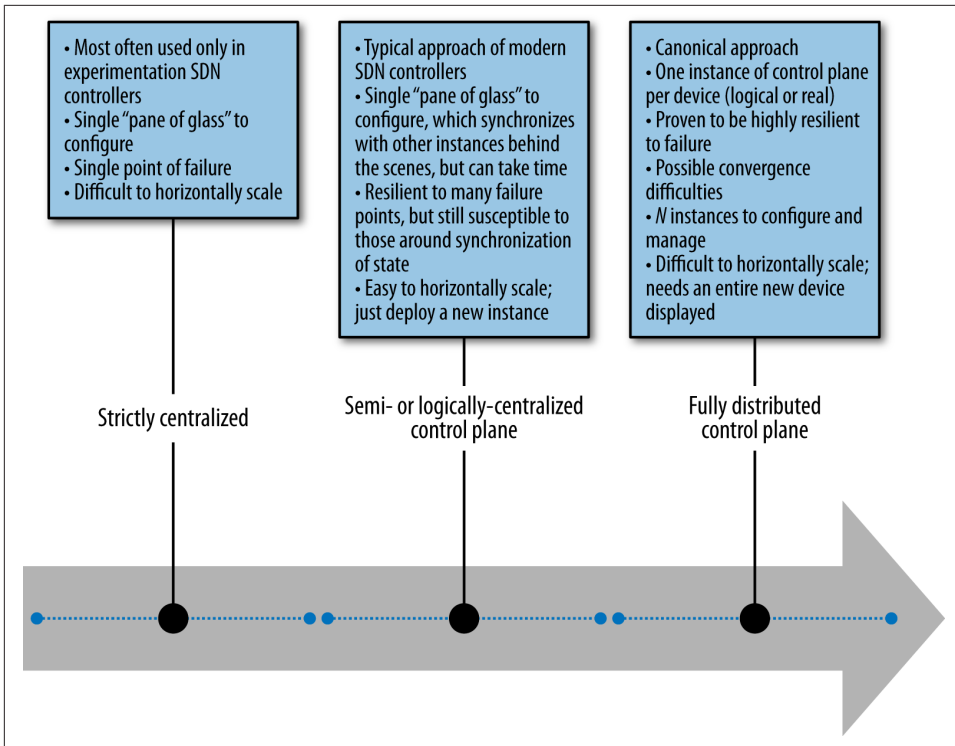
• Most often used only in experimentation SDN controllers
• Single "pane of glass" to configure
• Single point of failure
• Difficult to horizontally scale

Strictly centralized

• Typical approach of modern SDN controllers
• Single "pane of glass" to configure, which synchronizes with other instances behind the scenes, but can take time
• Resilient to many failure points, but still susceptible to those around synchronization of state
• Easy to horizontally scale; just deploy a new instance

Semi- or logically-centralized control plane

• Canonical approach
• One instance of control plane per device (logical or real)
• Proven to be highly resilient to failure
• Possible convergence difficulties
• *N* instances to configure and manage
• Difficult to horizontally scale; needs an entire new device displayed

Fully distributed control plane